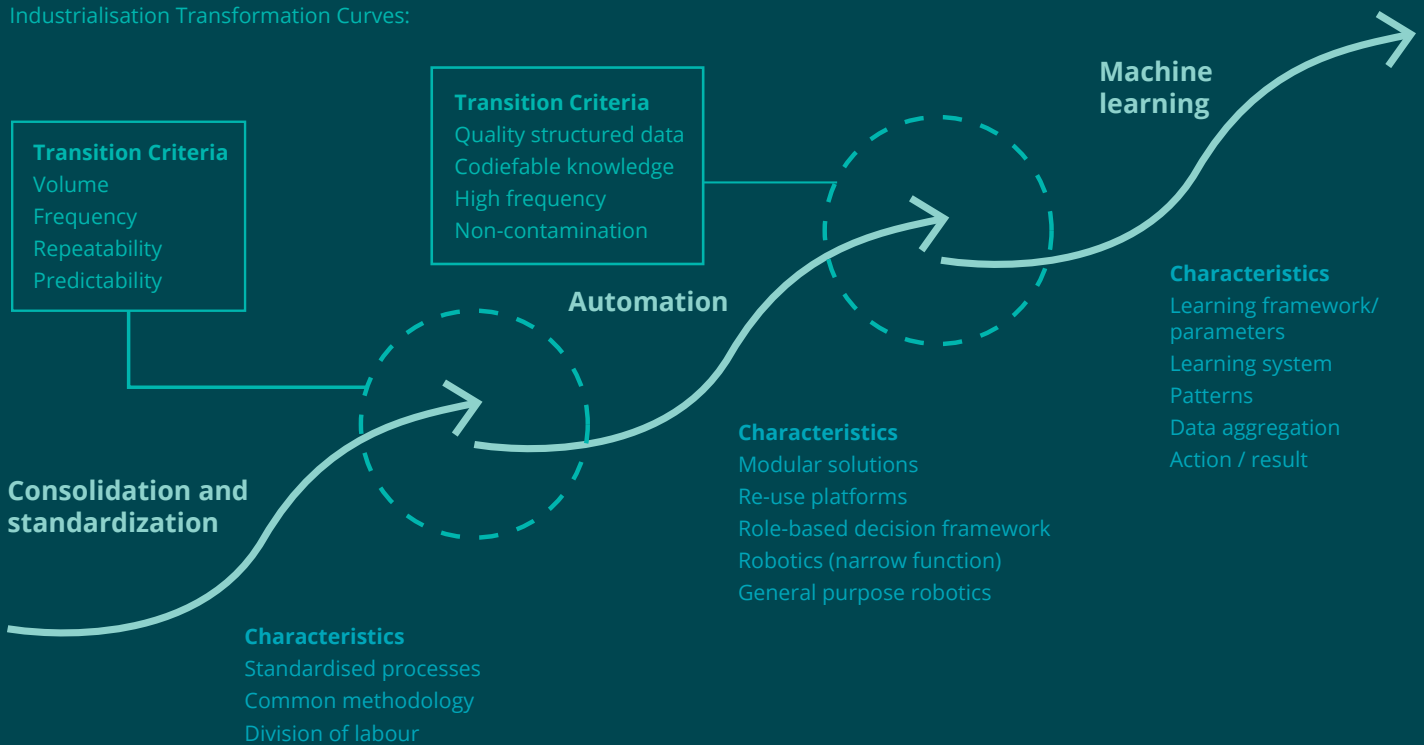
Industrialisation Transformation Curves:

Machine learning

Transition Criteria
Quality structured data
Codiefable knowledge
High frequency
Non-contamination

Transition Criteria
Volume
Frequency
Repeatability
Predictability

Automation

Characteristics
Learning framework/ parameters
Learning system
Patterns
Data aggregation
Action / result

Characteristics
Modular solutions
Re-use platforms
Role-based decision framework
Robotics (narrow function)
General purpose robotics

Consolidation and standardization

Characteristics
Standardised processes
Common methodology
Division of labour